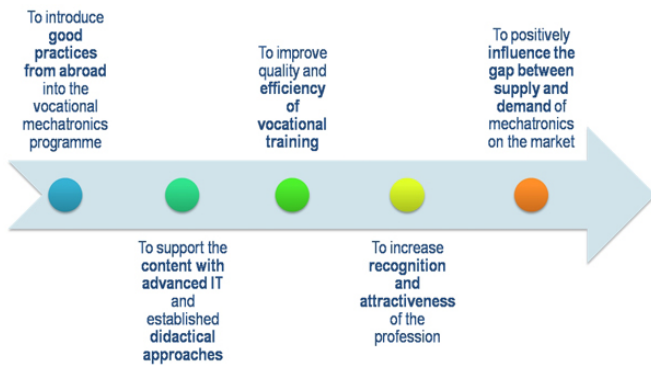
To introduce good practices from abroad into the vocational mechatronics programme

To support the content with advanced IT and established didactical approaches

To improve quality and efficiency of vocational training

To increase recognition and attractiveness of the profession

To positively influence the gap between supply and demand of mechatronics on the market